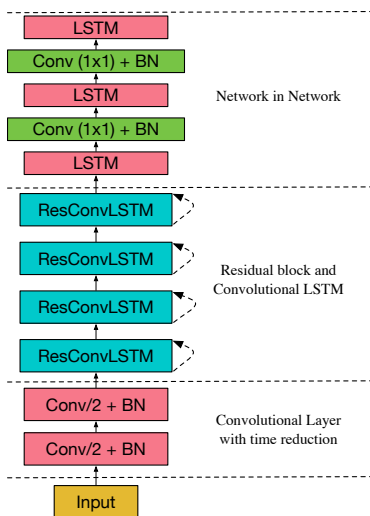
LSTM

Conv (1x1) + BN

LSTM

Network in Network

Conv (1x1) + BN

LSTM

ResConvLSTM

ResConvLSTM

Residual block and Convolutional LSTM

ResConvLSTM

ResConvLSTM

Conv/2 + BN

Convolutional Layer with time reduction

Conv/2 + BN

Input